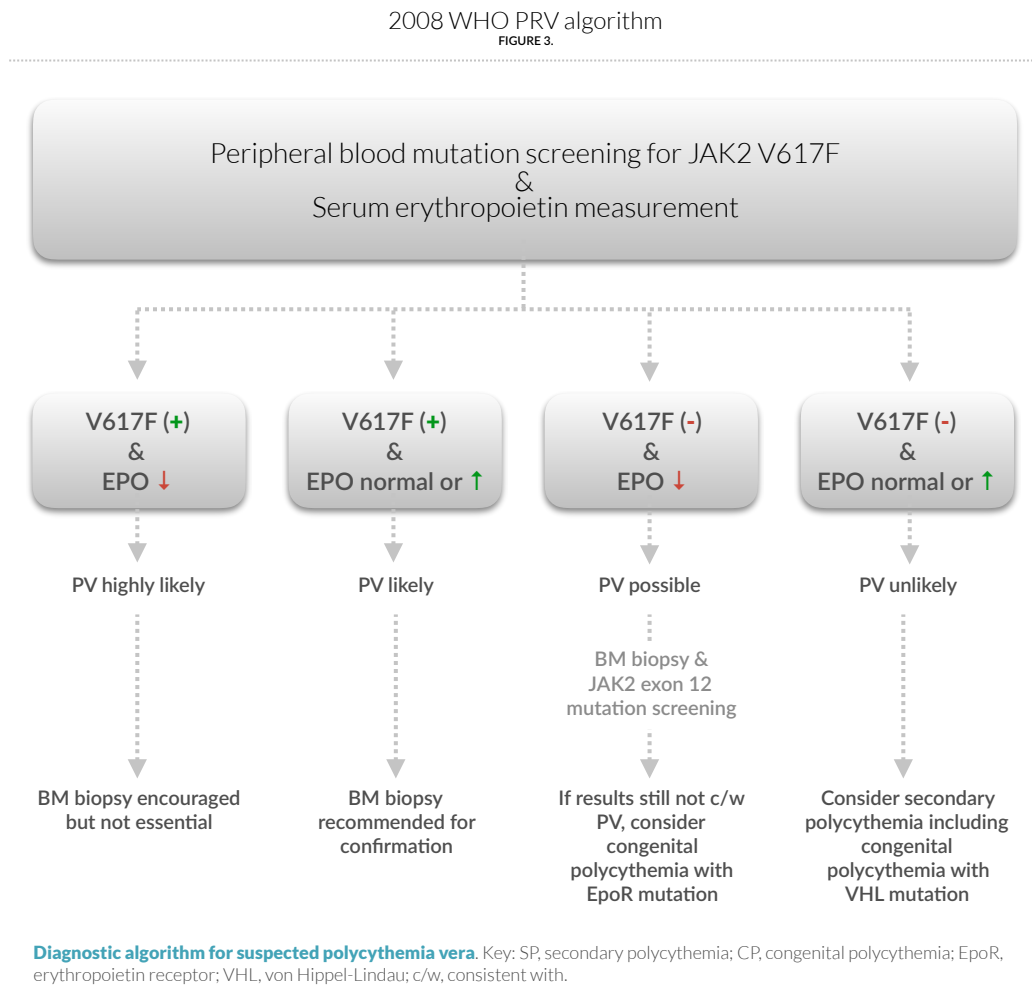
2008 WHO PRV algorithm
FIGURE 3.

Peripheral blood mutation screening for JAK2 V617F
&
Serum erythropoietin measurement

V617F (+)
&
EPO ↓

V617F (+)
&
EPO normal or ↑

V617F (-)
&
EPO ↓

V617F (-)
&
EPO normal or ↑

PV highly likely

PV likely

PV possible

PV unlikely

BM biopsy & JAK2 exon 12 mutation screening

BM biopsy encouraged but not essential

BM biopsy recommended for confirmation

If results still not c/w PV, consider congenital polycythemia with EpoR mutation

Consider secondary polycythemia including congenital polycythemia with VHL mutation

Diagnostic algorithm for suspected polycythemia vera. Key: SP, secondary polycythemia; CP, congenital polycythemia; EpoR, erythropoietin receptor; VHL, von Hippel-Lindau; c/w, consistent with.